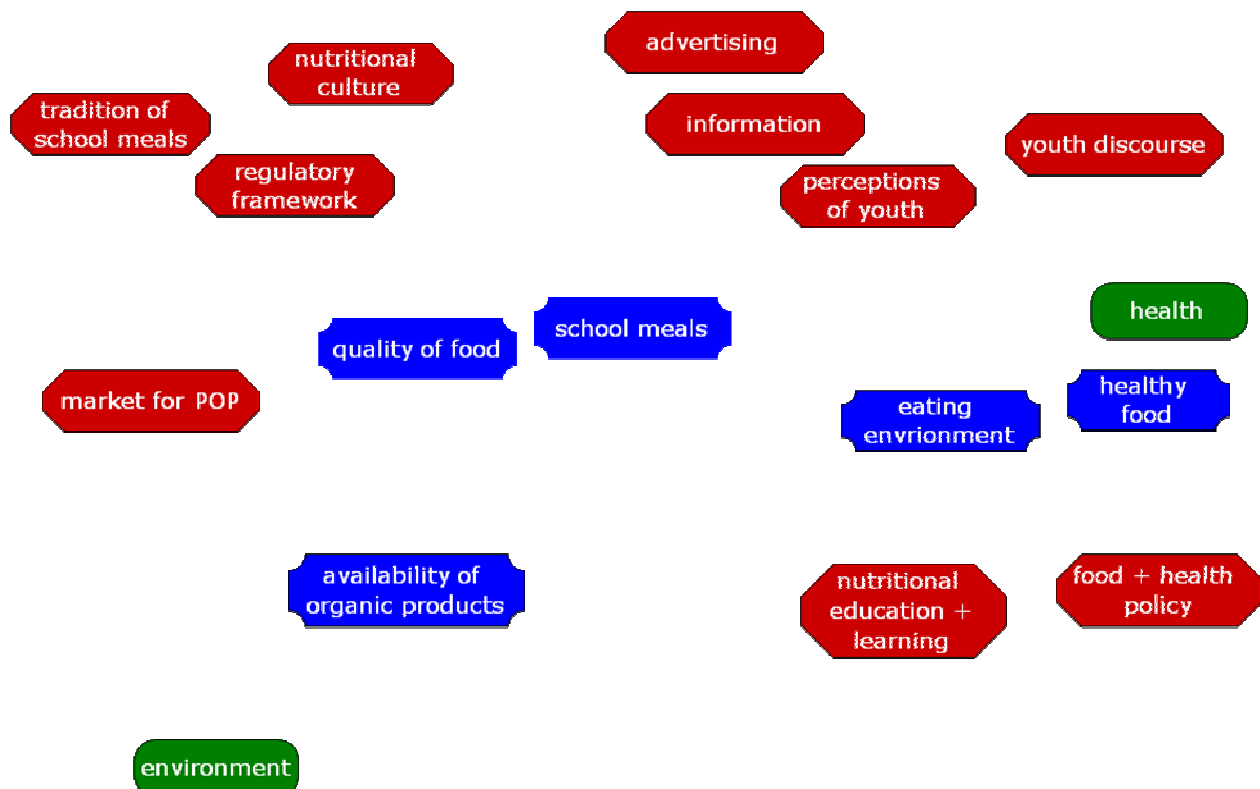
advertising

nutritional culture

tradition of school meals

information

youth discourse

regulatory framework

perceptions of youth

health

school meals

quality of food

healthy food

market for POP

eating envrionment

availability of organic products

food + health policy

nutritional education + learning

environment